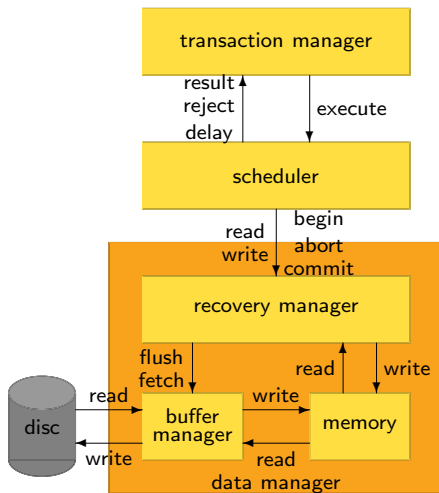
transaction manager

result
reject
delay

execute

scheduler

read
write

begin
abort
commit

recovery manager

flush
fetch

read

write

read

write

disc

buffer
manager

memory

write

read

data manager